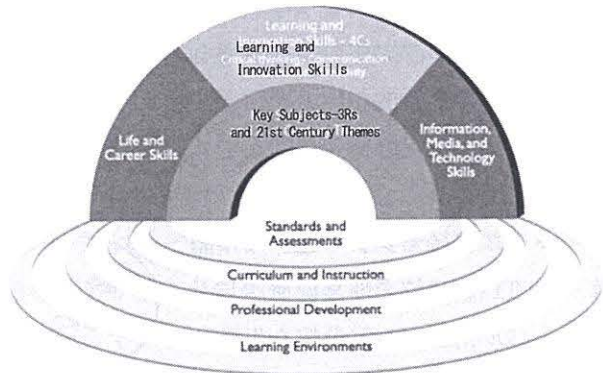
Learning and Innovation Skills - 4Cs
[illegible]
Learning and Innovation Skills
Key Subjects-3Rs and 21st Century Themes
Life and Career Skills
Information, Media, and Technology Skills
Standards and Assessments
Curriculum and Instruction
Professional Development
Learning Environments